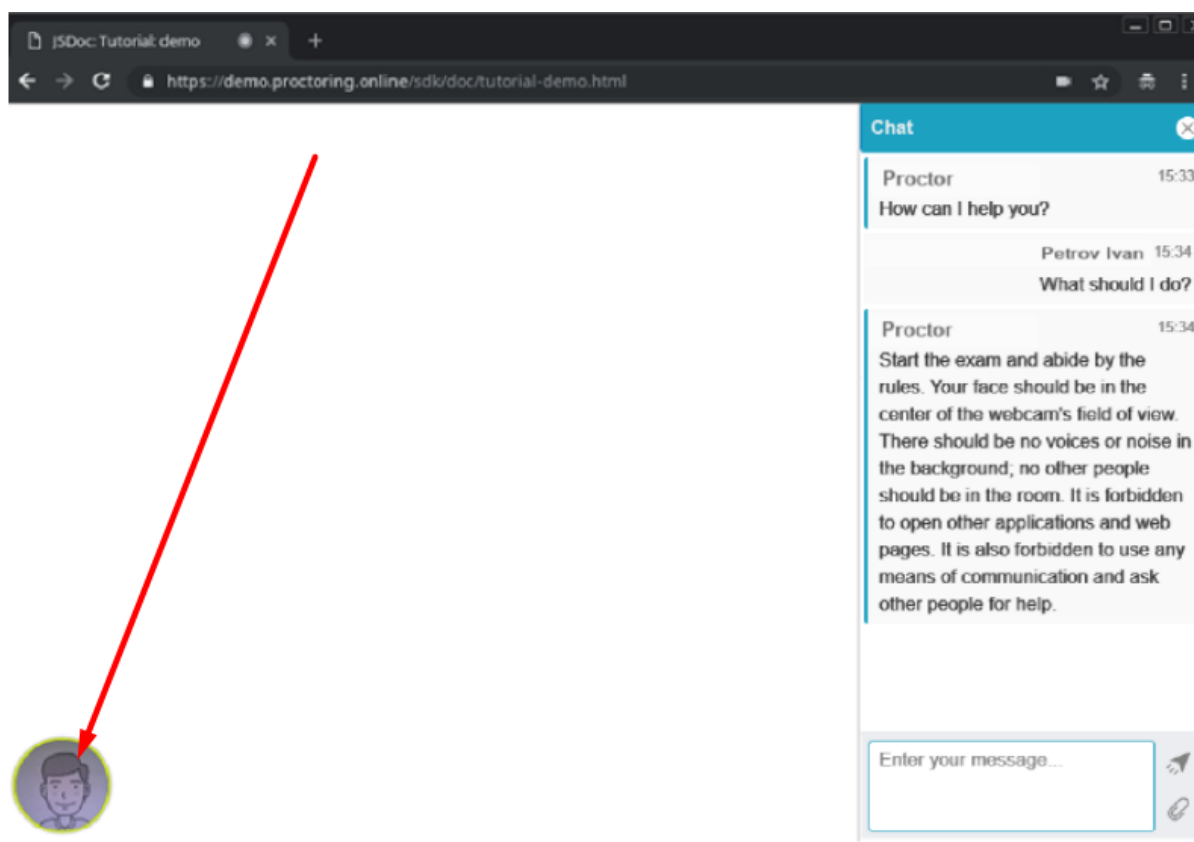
JSDoc: Tutorial: demo

https://demo.proctoring.online/sdk/doc/tutorial-demo.html

Chat

Proctor 15:33
How can I help you?

Petrov Ivan 15:34
What should I do?

Proctor 15:34
Start the exam and abide by the rules. Your face should be in the center of the webcam's field of view. There should be no voices or noise in the background; no other people should be in the room. It is forbidden to open other applications and web pages. It is also forbidden to use any means of communication and ask other people for help.

Enter your message...